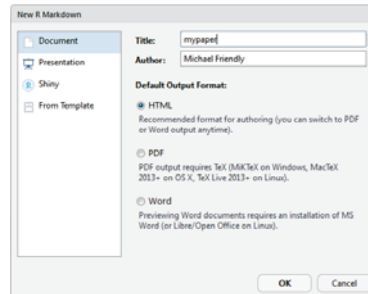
New R Markdown

Document
Presentation
Shiny
From Template

Title: mypaper
Author: Michael Friendly

Default Output Format:

HTML
Recommended format for authoring (you can switch to PDF or Word output anytime).

PDF
PDF output requires TeX (MiKTeX on Windows, MacTeX 2013+ on OS X, TeX Live 2013+ on Linux).

Word
Previewing Word documents requires an installation of MS Word (or Libre/Open Office on Linux).

OK
Cancel